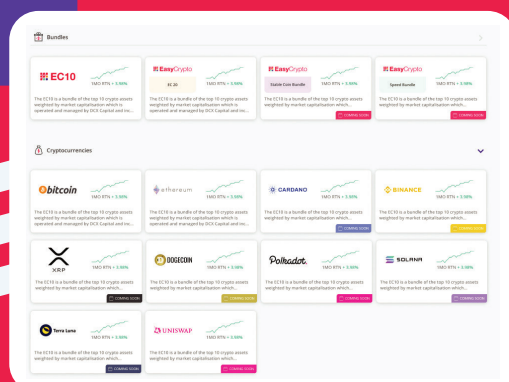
Bundles

EC10
1MO RTN + 5.98%
The EC10 is a bundle of the top 10 crypto assets weighted by market capitalisation which is operated and managed by DCX Capital and inv...

EasyCrypto
EC 20
1MO RTN + 5.98%
The EC10 is a bundle of the top 10 crypto assets weighted by market capitalisation which is operated and managed by DCX Capital and inv...

EasyCrypto
Stable Coin Bundle
1MO RTN + 5.98%
The EC10 is a bundle of the top 10 crypto assets weighted by market capitalisation which...
COMING SOON

EasyCrypto
Speed Bundle
1MO RTN + 5.98%
The EC10 is a bundle of the top 10 crypto assets weighted by market capitalisation which...
COMING SOON

Cryptocurrencies

bitcoin
1MO RTN + 5.98%
The EC10 is a bundle of the top 10 crypto assets weighted by market capitalisation which is operated and managed by DCX Capital and inv...

ethereum
1MO RTN + 5.98%
The EC10 is a bundle of the top 10 crypto assets weighted by market capitalisation which is operated and managed by DCX Capital and inv...

CARDANO
1MO RTN + 5.98%
The EC10 is a bundle of the top 10 crypto assets weighted by market capitalisation which...
COMING SOON

BINANCE
1MO RTN + 5.98%
The EC10 is a bundle of the top 10 crypto assets weighted by market capitalisation which...
COMING SOON

XRP
1MO RTN + 5.98%
The EC10 is a bundle of the top 10 crypto assets weighted by market capitalisation which...
COMING SOON

DOGECOIN
1MO RTN + 5.98%
The EC10 is a bundle of the top 10 crypto assets weighted by market capitalisation which...
COMING SOON

Polkadot
1MO RTN + 5.98%
The EC10 is a bundle of the top 10 crypto assets weighted by market capitalisation which...
COMING SOON

SOLANA
1MO RTN + 5.98%
The EC10 is a bundle of the top 10 crypto assets weighted by market capitalisation which...
COMING SOON

Terra Luna
1MO RTN + 5.98%
The EC10 is a bundle of the top 10 crypto assets weighted by market capitalisation which...
COMING SOON

UNISWAP
1MO RTN + 5.98%
The EC10 is a bundle of the top 10 crypto assets weighted by market capitalisation which...
COMING SOON